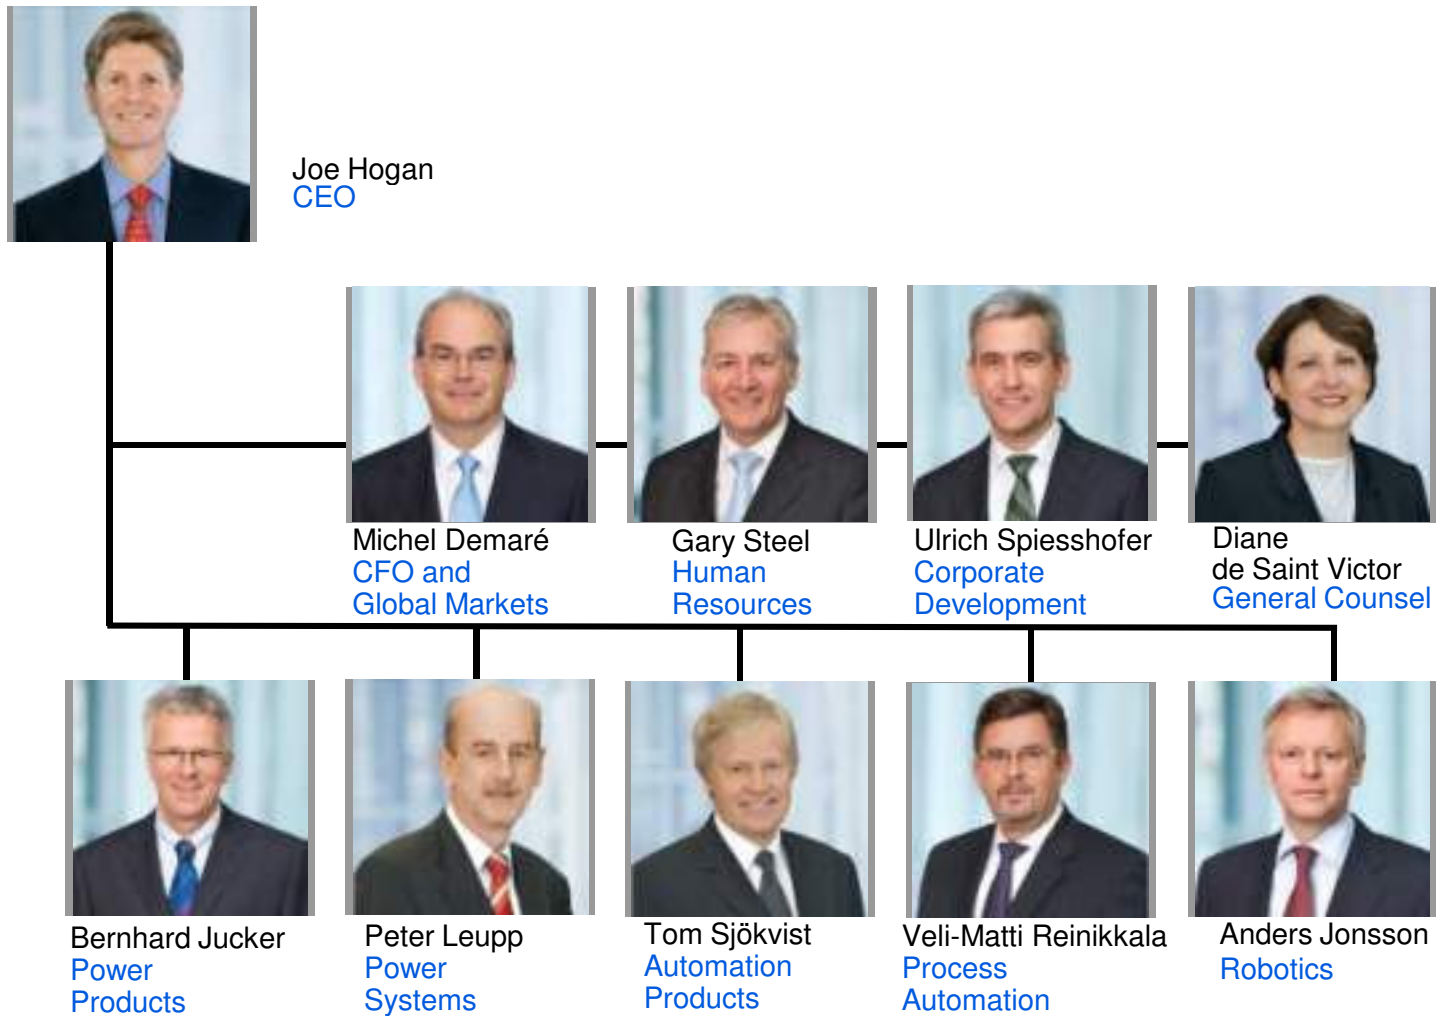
Joe Hogan
CEO

Michel Demaré
CFO and
Global Markets

Gary Steel
Human
Resources

Ulrich Spiesshofer
Corporate
Development

Diane
de Saint Victor
General Counsel

Bernhard Jucker
Power
Products

Peter Leupp
Power
Systems

Tom Sjökvist
Automation
Products

Veli-Matti Reinikkala
Process
Automation

Anders Jonsson
Robotics